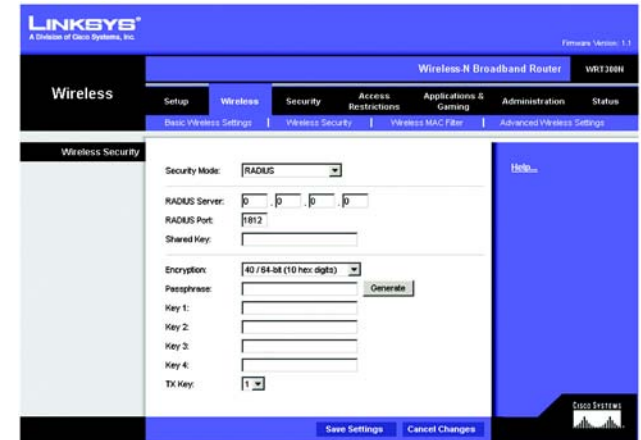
LINKSYS®
A Division of Cisco Systems, Inc.

Firmware Version: 1.1

Wireless-N Broadband Router | WRT300N

Wireless

Setup | Wireless | Security | Access Restrictions | Applications & Gaming | Administration | Status

Basic Wireless Settings | Wireless Security | Wireless MAC Filter | Advanced Wireless Settings

Wireless Security

Security Mode: RADIUS

RADIUS Server: 0 . 0 . 0 . 0

RADIUS Port: 1812

Shared Key:

Encryption: 40 / 64-bit (10 hex digits)

Passphrase: Generate

Key 1:

Key 2:

Key 3:

Key 4:

TX Key: 1

Help...

Save Settings | Cancel Changes

Cisco Systems